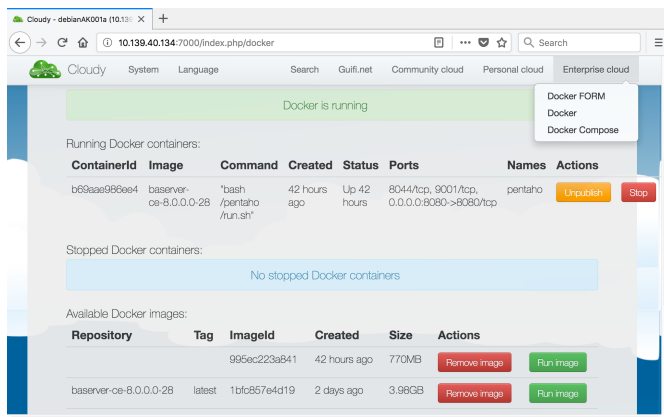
Cloudy - debianAK001a (10.139 ×  +

10.139.40.134:7000/index.php/docker

Search

Cloudy  System  Language  Search  Guifi.net  Community cloud  Personal cloud  Enterprise cloud

Docker FORM
Docker
Docker Compose

Docker is running

Running Docker containers:

| ContainerId | Image | Command | Created | Status | Ports | Names | Actions | |
|---|---|---|---|---|---|---|---|---|
| b69aae986ee4 | baserver-ce-8.0.0.0-28 | "bash /pentaho /run.sh" | 42 hours ago | Up 42 hours | 8044/tcp, 9001/tcp, 0.0.0.0:8080->8080/tcp | pentaho | Unpublish | Stop |

Stopped Docker containers:

No stopped Docker containers

Available Docker images:

| Repository | Tag | ImageId | Created | Size | Actions | |
|---|---|---|---|---|---|---|
| | | 995ec223a841 | 42 hours ago | 770MB | Remove image | Run image |
| baserver-ce-8.0.0.0-28 | latest | 1bfc857e4d19 | 2 days ago | 3.98GB | Remove image | Run image |